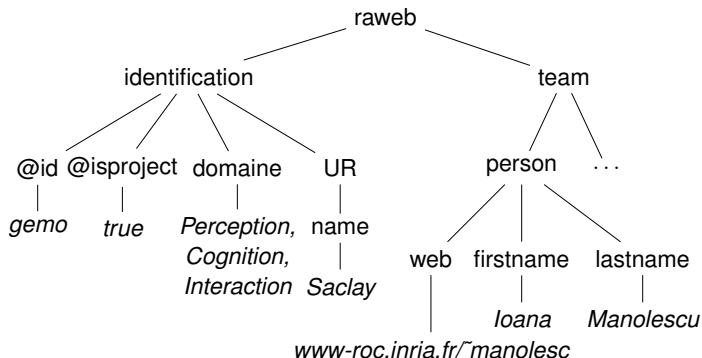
raweb

identification

team

@id

@isproject

domaine

UR

person

. . .

gemo

true

Perception, Cognition, Interaction

name

Saclay

web

firstname

lastname

Ioana

Manolescu

www-roc.inria.fr/˜manolesc